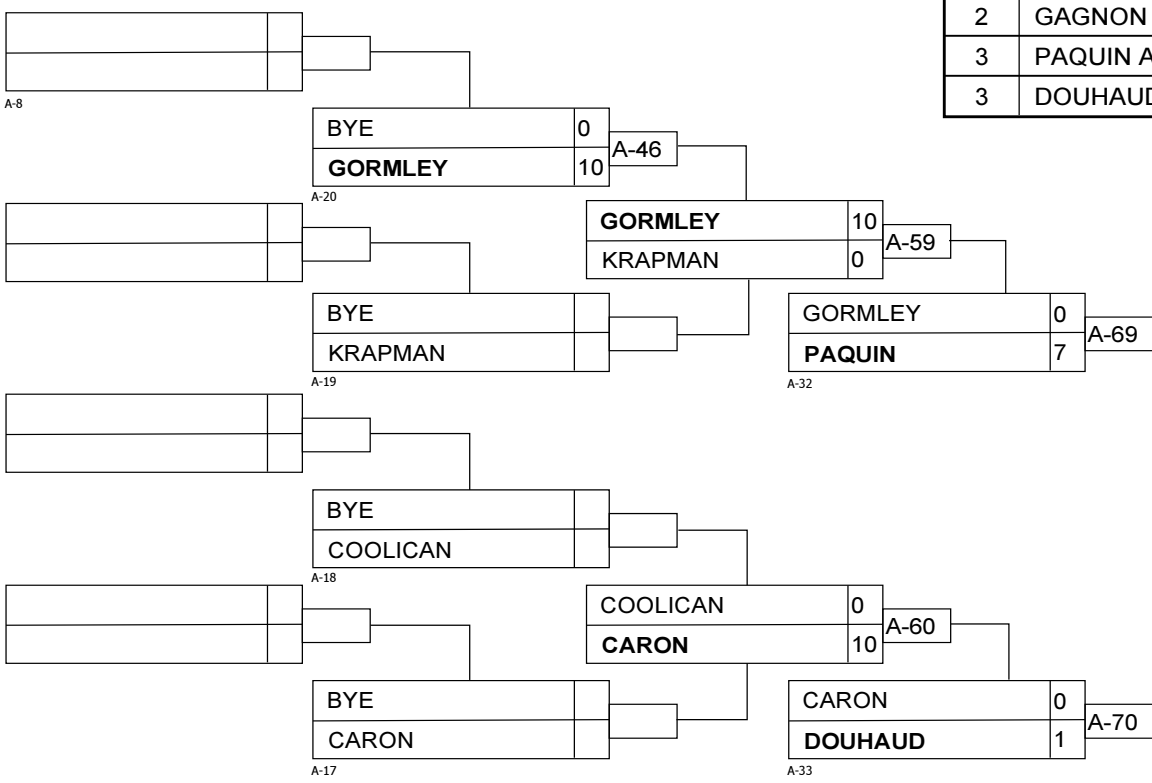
| 2 | GAGNON |
|---|---|
| 3 | PAQUIN A |
| 3 | DOUHAUD |

A-8

| BYE | 0 |
|---|---|
| **GORMLEY** | 10 |

A-46

A-20

| **GORMLEY** | 10 |
|---|---|
| KRAPMAN | 0 |

A-59

| BYE | |
|---|---|
| KRAPMAN | |

A-19

| GORMLEY | 0 |
|---|---|
| **PAQUIN** | 7 |

A-69

A-32

| BYE | |
|---|---|
| COOLICAN | |

A-18

| COOLICAN | 0 |
|---|---|
| **CARON** | 10 |

A-60

| BYE | |
|---|---|
| CARON | |

A-17

| CARON | 0 |
|---|---|
| **DOUHAUD** | 1 |

A-70

A-33